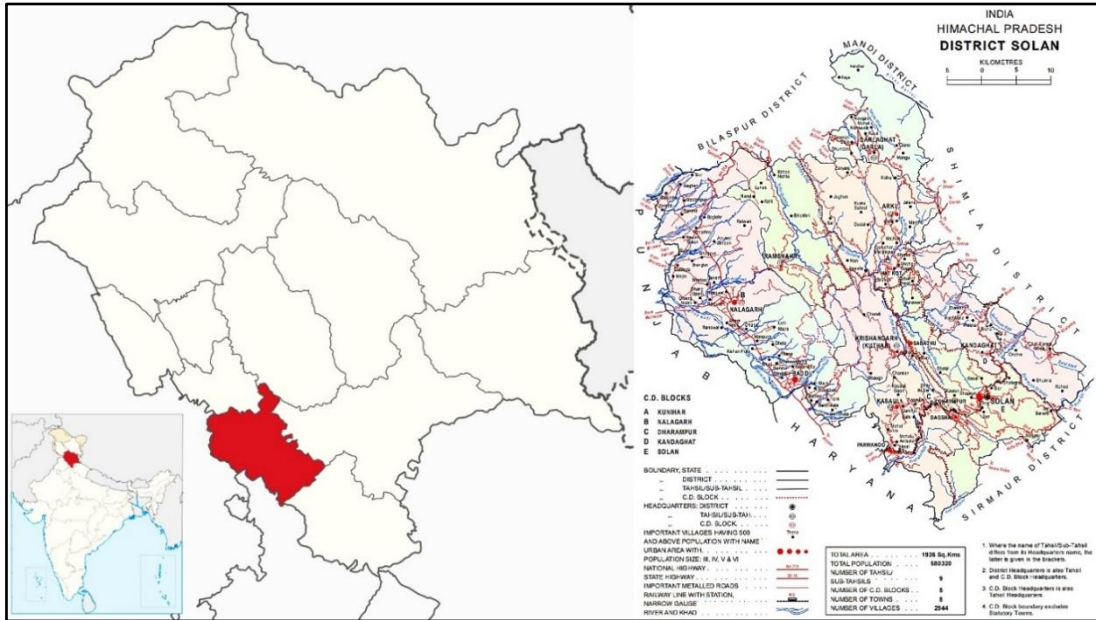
INDIA
HIMACHAL PRADESH
DISTRICT SOLAN

KILOMETRES
5 0 5 10

MANDI DISTRICT
BILASPUR DISTRICT
SHIMLA DISTRICT
PUNJAB
HARYANA
SIRMAUR DISTRICT

ARKI
RAMSHAHR
NALAGARH
KRISHANGARH (KOTHAR)
KANDAGHAT
KASAULI
SOLAN
PARWANOO
DAGSHAI

C.D. BLOCKS
A KUNIHAR
B NALAGARH
C DHARAMPUR
D KANDAGHAT
E SOLAN

BOUNDARY, STATE
" DISTRICT
" TAHSIL/SUB-TAHSIL
" C.D. BLOCK
HEADQUARTERS: DISTRICT
" TAHSIL/SUB-TAHSIL
" C.D. BLOCK
IMPORTANT VILLAGES HAVING 500 AND ABOVE POPULATION WITH NAME
URBAN AREA WITH POPULATION SIZE: III, IV, V & VI
NATIONAL HIGHWAY
STATE HIGHWAY
IMPORTANT METALLED ROADS
RAILWAY LINE WITH STATION, NARROW GAUGE
RIVER AND KHAD

| | |
|---|---|
| TOTAL AREA | 1936 Sq. Kms |
| TOTAL POPULATION | 580320 |
| NUMBER OF TAHSILS | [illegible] |
| SUB-TAHSILS | 9 |
| NUMBER OF C.D. BLOCKS | 5 |
| NUMBER OF TOWNS | 8 |
| NUMBER OF VILLAGES | 2544 |

1. Where the name of Tahsil/Sub-Tahsil differs from its Headquarters name, the latter is given in the brackets.
2. District Headquarters is also Tahsil and C.D. Block Headquarters.
3. C.D. Block Headquarters is also Tahsil Headquarters.
4. C.D. Block boundary excludes Statutory Towns.